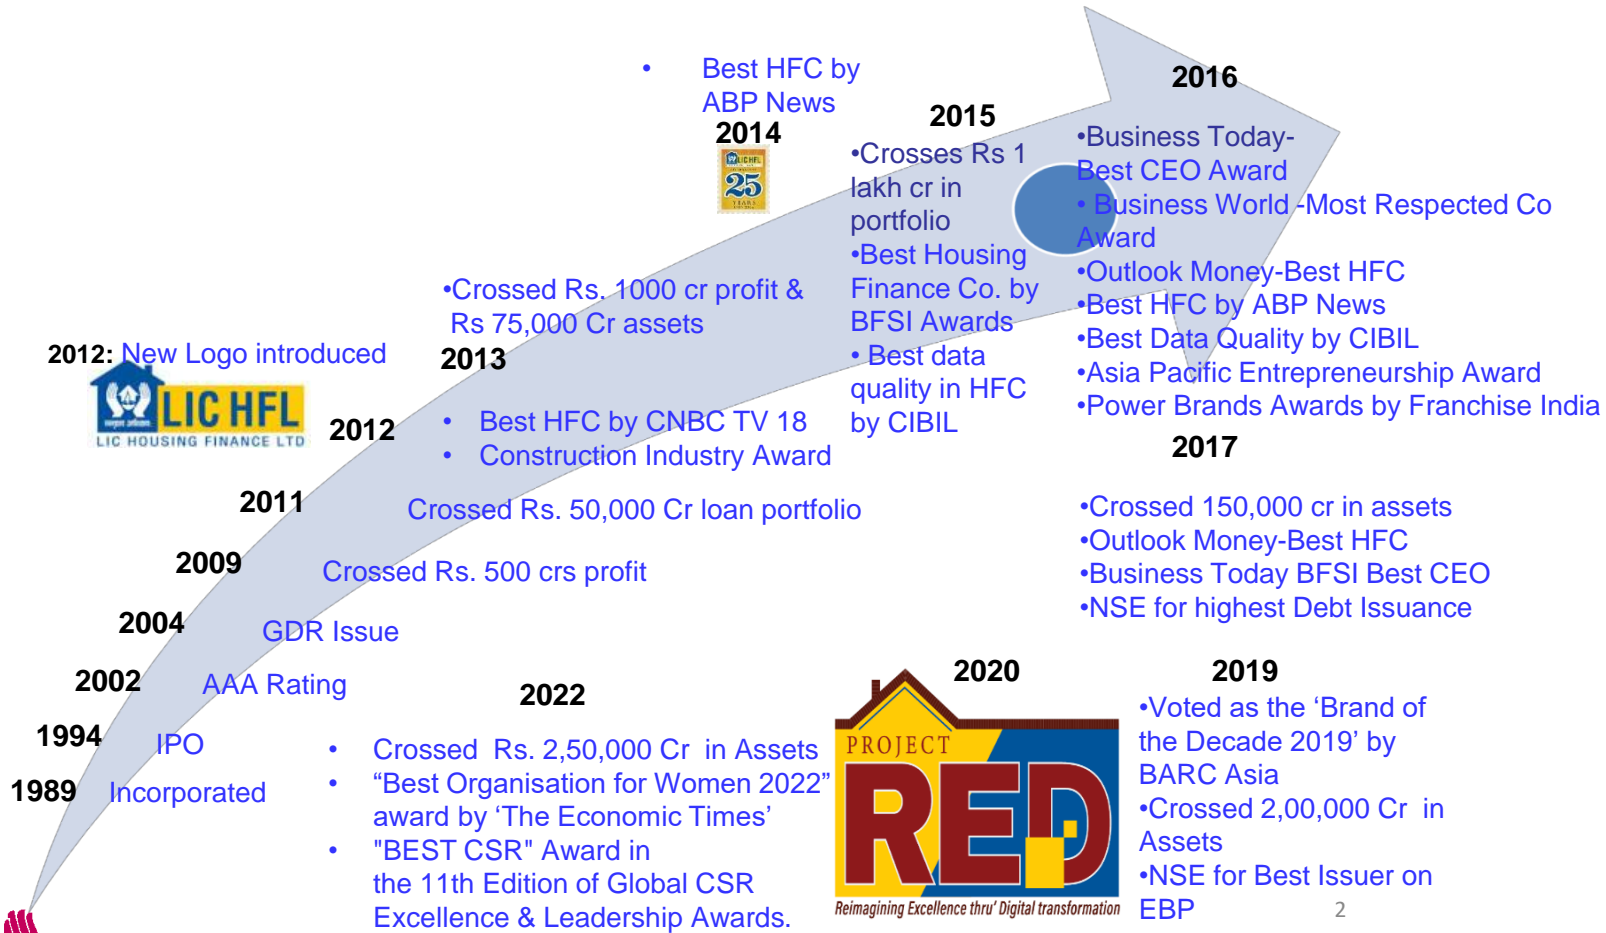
• Best HFC by ABP News
2014

2015
•Crosses Rs 1 lakh cr in portfolio
•Best Housing Finance Co. by BFSI Awards
• Best data quality in HFC by CIBIL

2016
•Business Today-Best CEO Award
• Business World -Most Respected Co Award
•Outlook Money-Best HFC
•Best HFC by ABP News
•Best Data Quality by CIBIL
•Asia Pacific Entrepreneurship Award
•Power Brands Awards by Franchise India

2017
•Crossed 150,000 cr in assets
•Outlook Money-Best HFC
•Business Today BFSI Best CEO
•NSE for highest Debt Issuance

•Crossed Rs. 1000 cr profit & Rs 75,000 Cr assets
2013

2012: New Logo introduced
LIC HFL
LIC HOUSING FINANCE LTD

2012
• Best HFC by CNBC TV 18
• Construction Industry Award

2011 Crossed Rs. 50,000 Cr loan portfolio
2009 Crossed Rs. 500 crs profit
2004 GDR Issue
2002 AAA Rating
1994 IPO
1989 Incorporated

2022
• Crossed Rs. 2,50,000 Cr in Assets
• “Best Organisation for Women 2022” award by ‘The Economic Times’
• "BEST CSR" Award in the 11th Edition of Global CSR Excellence & Leadership Awards.

2020
PROJECT RED
Reimagining Excellence thru' Digital transformation

2019
•Voted as the ‘Brand of the Decade 2019’ by BARC Asia
•Crossed 2,00,000 Cr in Assets
•NSE for Best Issuer on EBP
2